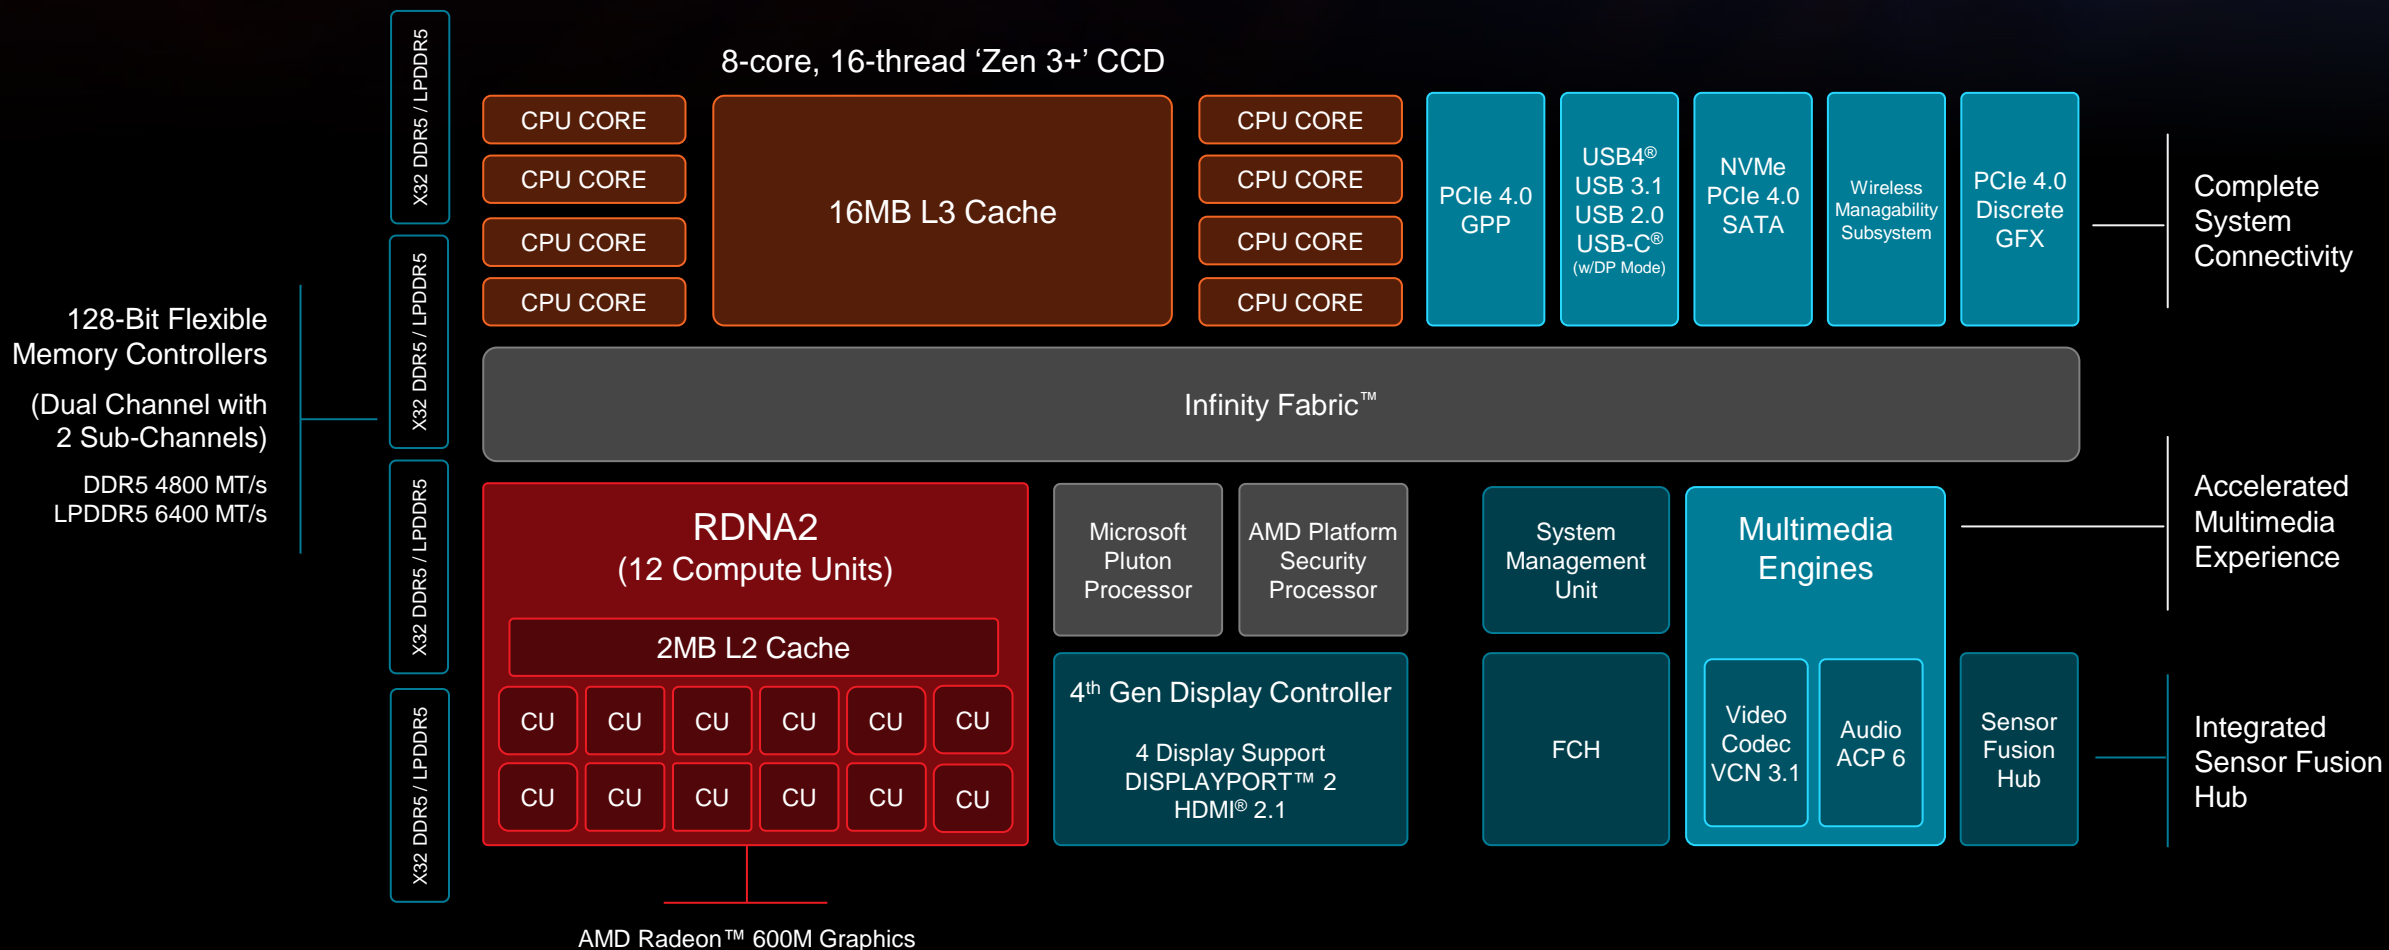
X32 DDR5 / LPDDR5

X32 DDR5 / LPDDR5

X32 DDR5 / LPDDR5

X32 DDR5 / LPDDR5

128-Bit Flexible Memory Controllers

(Dual Channel with 2 Sub-Channels)

DDR5 4800 MT/s
LPDDR5 6400 MT/s

8-core, 16-thread ‘Zen 3+’ CCD

CPU CORE
CPU CORE
CPU CORE
CPU CORE

16MB L3 Cache

CPU CORE
CPU CORE
CPU CORE
CPU CORE

PCIe 4.0 GPP

USB4® USB 3.1 USB 2.0 USB-C® (w/DP Mode)

NVMe PCIe 4.0 SATA

Wireless Managability Subsystem

PCIe 4.0 Discrete GFX

Complete System Connectivity

Infinity Fabric™

RDNA2
(12 Compute Units)

2MB L2 Cache

| CU | CU | CU | CU | CU | CU |
|---|---|---|---|---|---|
| CU | CU | CU | CU | CU | CU |

AMD Radeon™ 600M Graphics

Microsoft Pluton Processor

AMD Platform Security Processor

4$^{th}$ Gen Display Controller

4 Display Support
DISPLAYPORT™ 2
HDMI® 2.1

System Management Unit

FCH

Multimedia Engines

Video Codec VCN 3.1

Audio ACP 6

Sensor Fusion Hub

Accelerated Multimedia Experience

Integrated Sensor Fusion Hub